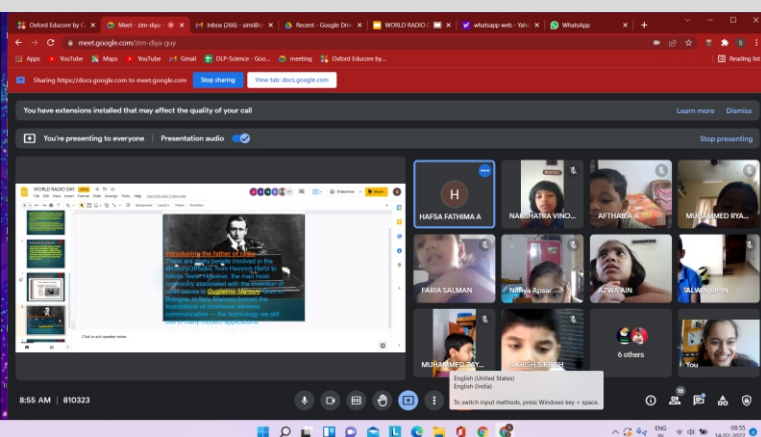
Oxford Educore by C | Meet - zim-diya | Inbox (266) - simi@ | Recent - Google Drive | WORLD RADIO | whatsapp web - Yah | WhatsApp

meet.google.com/zim-diya-guy

Apps | YouTube | Maps | YouTube | Gmail | DLP-Science - Goo... | meeting | Oxford Educore by...

Reading list

Sharing https://docs.google.com to meet.google.com | Stop sharing | View tab: docs.google.com

You have extensions installed that may affect the quality of your call | Learn more | Dismiss

You're presenting to everyone | Presentation audio | Stop presenting

WORLD RADIO DAY

Introducing the father of radio

There are many people involved in the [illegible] from Heinrich Hertz to Nikola Tesla. However, the man most commonly associated with the invention of radio waves is Guglielmo Marconi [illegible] Bologna, in Italy, Marconi formed the foundations of shortwave wireless communication — the technology we still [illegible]

Click to add speaker notes

H
HAFSA FATHIMA A | NAKSHATRA VINO... | AFTHABA A | MUHAMMED RYA...
FARIA SALMAN | Nihala Ajmal | AZWA AIN | ALWIN BIPIN
MUHAMMED ZAY... | SIKRISH S KRISH | 6 others

English (United States)
English (India)
To switch input methods, press Windows key + space.

8:55 AM | 810323

ENG IN | 08:55 | 14-02-2022